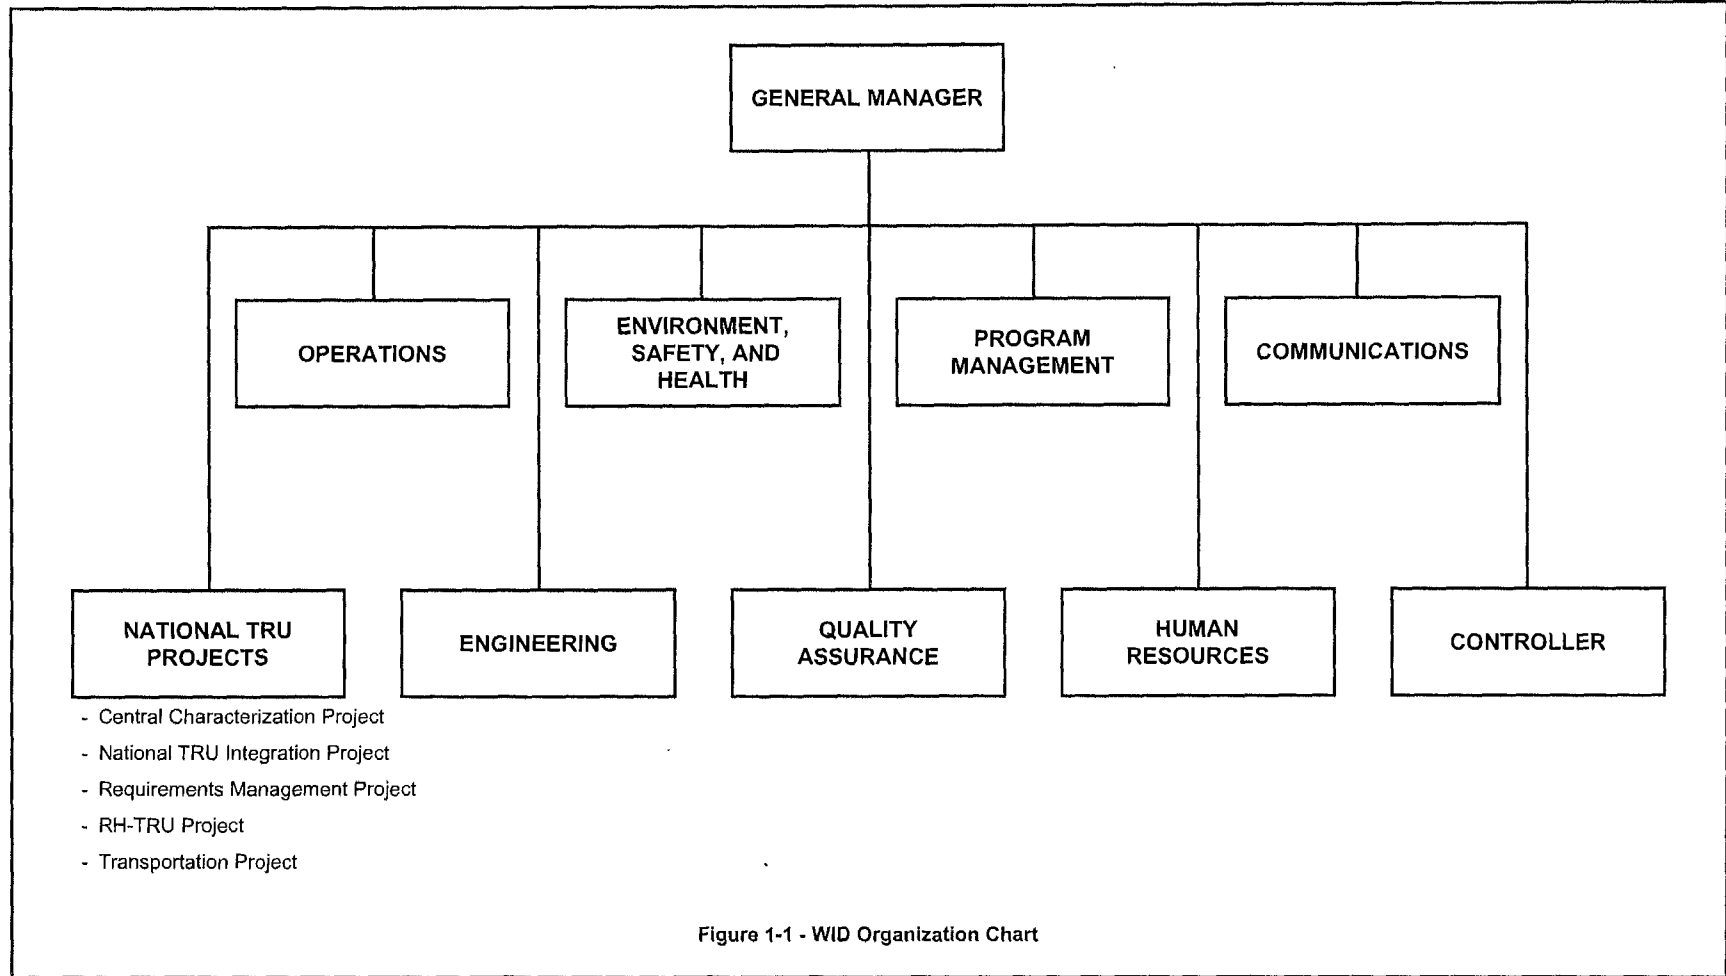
GENERAL MANAGER

OPERATIONS

ENVIRONMENT, SAFETY, AND HEALTH

PROGRAM MANAGEMENT

COMMUNICATIONS

NATIONAL TRU PROJECTS

ENGINEERING

QUALITY ASSURANCE

HUMAN RESOURCES

CONTROLLER

- Central Characterization Project
- National TRU Integration Project
- Requirements Management Project
- RH-TRU Project
- Transportation Project

Figure 1-1 - WID Organization Chart